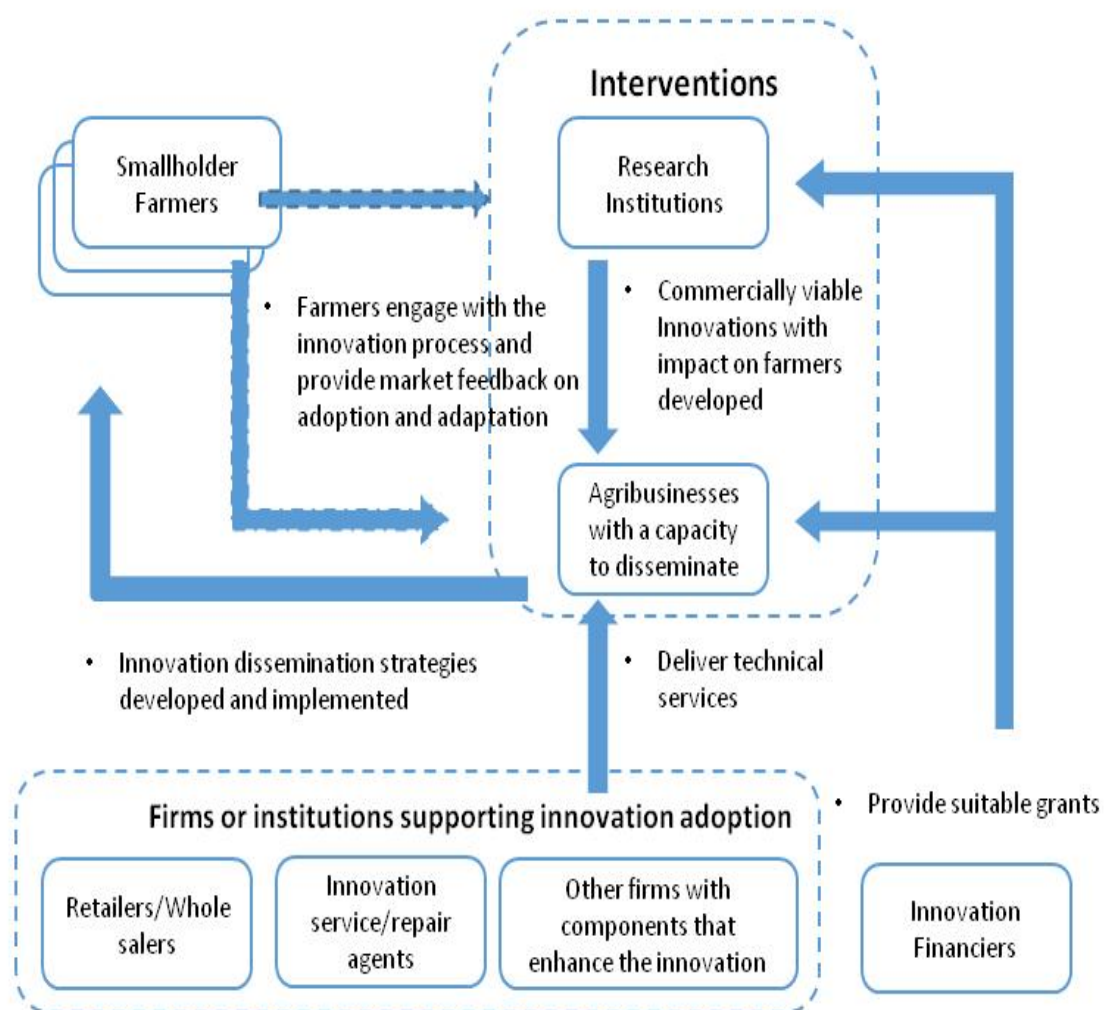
Interventions

Smallholder Farmers

Research Institutions

• Farmers engage with the innovation process and provide market feedback on adoption and adaptation

• Commercially viable Innovations with impact on farmers developed

Agribusinesses with a capacity to disseminate

• Innovation dissemination strategies developed and implemented

• Deliver technical services

Firms or institutions supporting innovation adoption

• Provide suitable grants

Retailers/Whole salers

Innovation service/repair agents

Other firms with components that enhance the innovation

Innovation Financiers